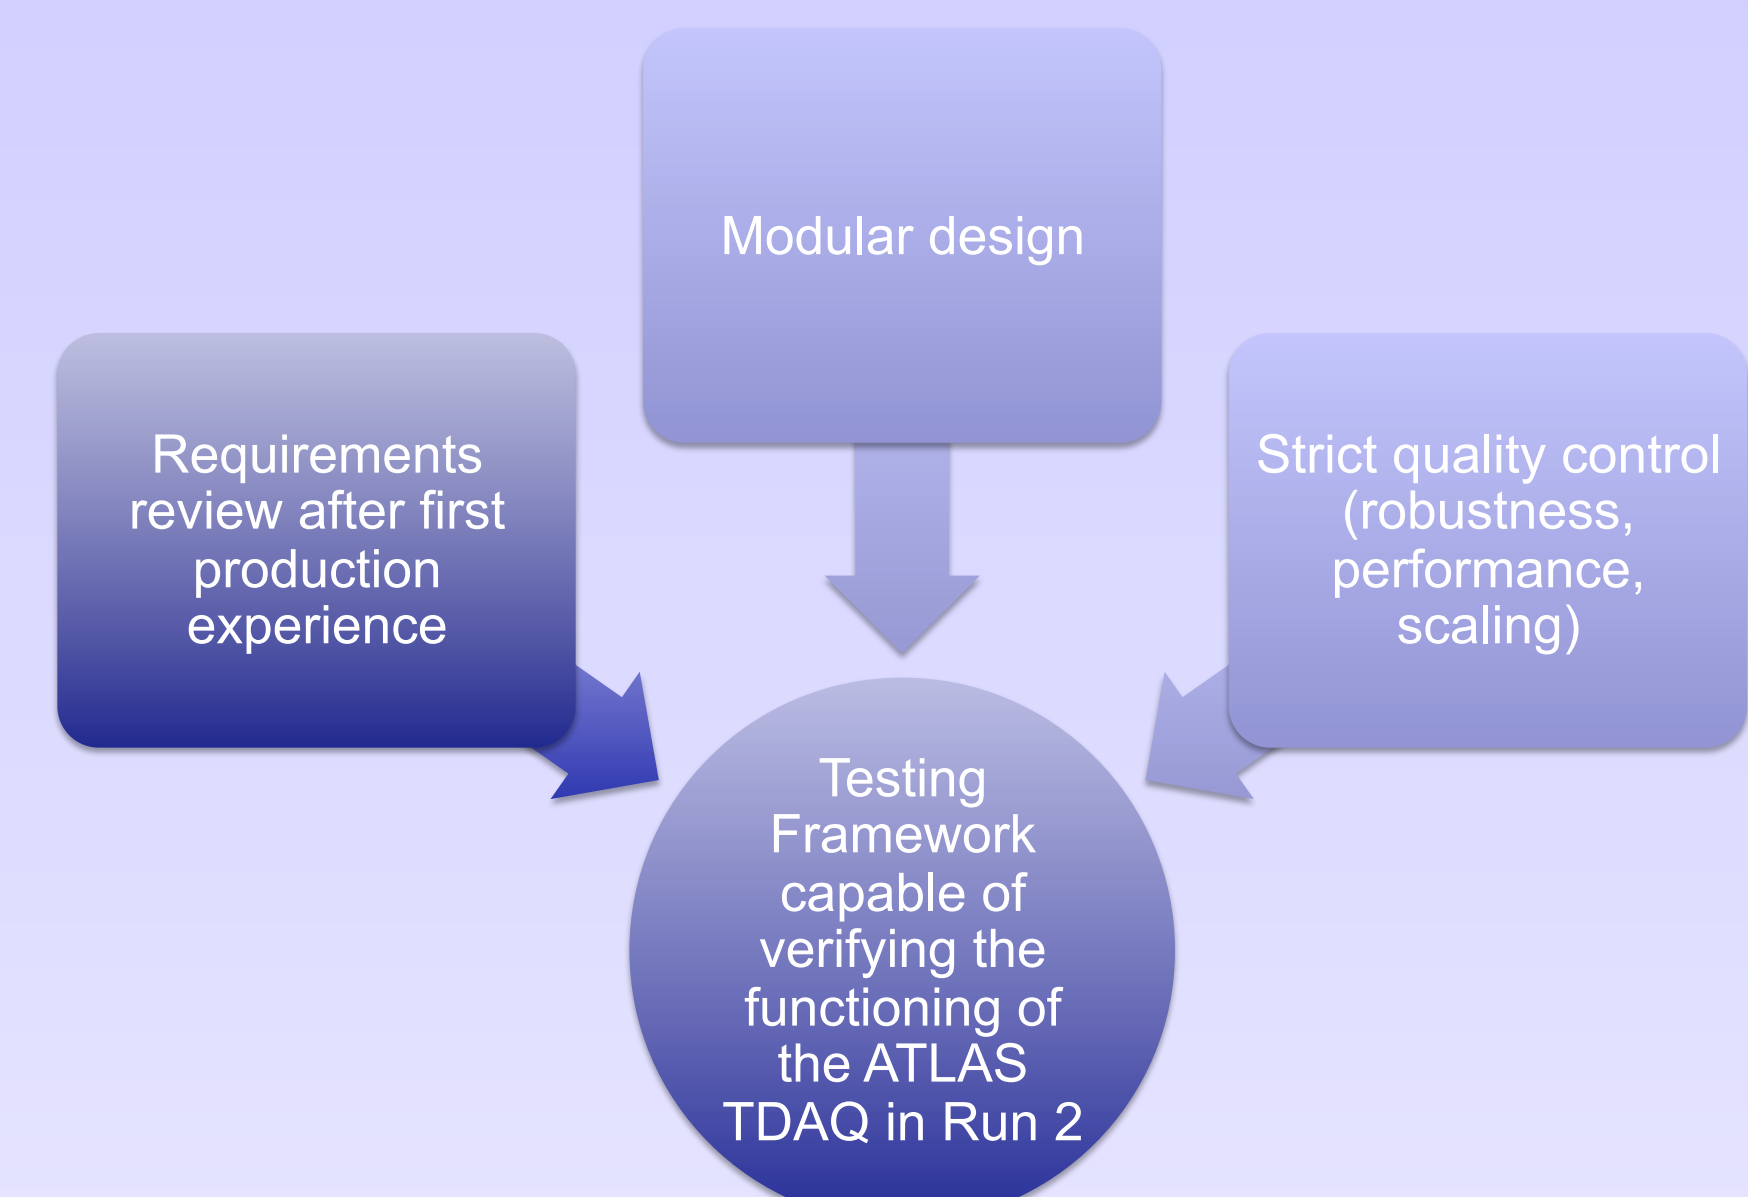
Modular design

Requirements review after first production experience

Strict quality control (robustness, performance, scaling)

Testing Framework capable of verifying the functioning of the ATLAS TDAQ in Run 2